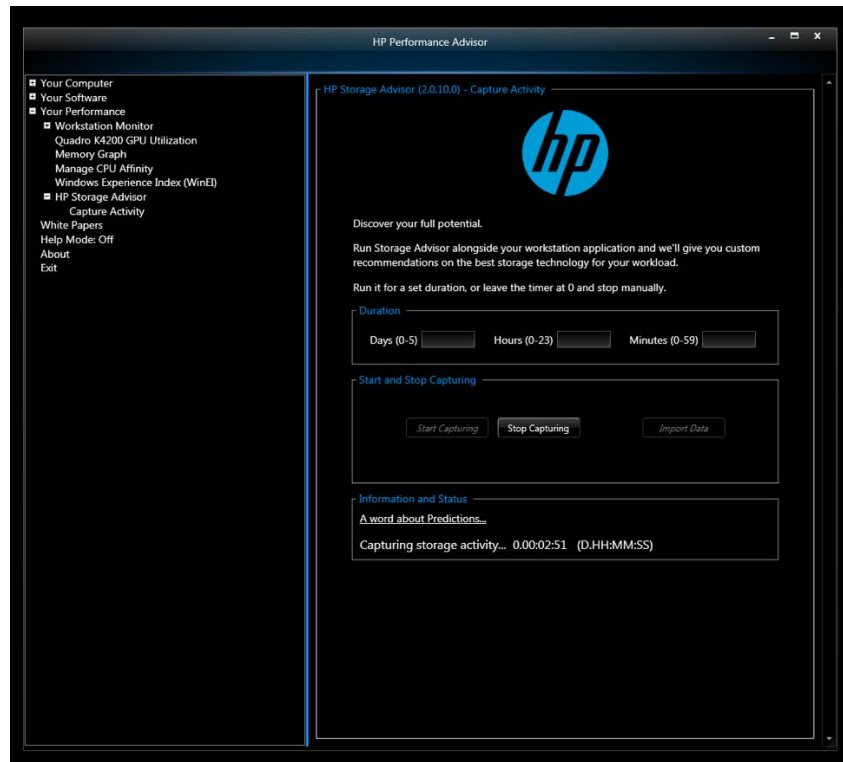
HP Performance Advisor

Your Computer
Your Software
Your Performance
Workstation Monitor
Quadro K4200 GPU Utilization
Memory Graph
Manage CPU Affinity
Windows Experience Index (WinEI)
HP Storage Advisor
Capture Activity
White Papers
Help Mode: Off
About
Exit

HP Storage Advisor (2.0.10.0) - Capture Activity

hp

Discover your full potential.

Run Storage Advisor alongside your workstation application and we'll give you custom recommendations on the best storage technology for your workload.

Run it for a set duration, or leave the timer at 0 and stop manually.

Duration

Days (0-5) Hours (0-23) Minutes (0-59)

Start and Stop Capturing

Start Capturing Stop Capturing Import Data

Information and Status

A word about Predictions...

Capturing storage activity... 0.00:02:51 (D.HH:MM:SS)